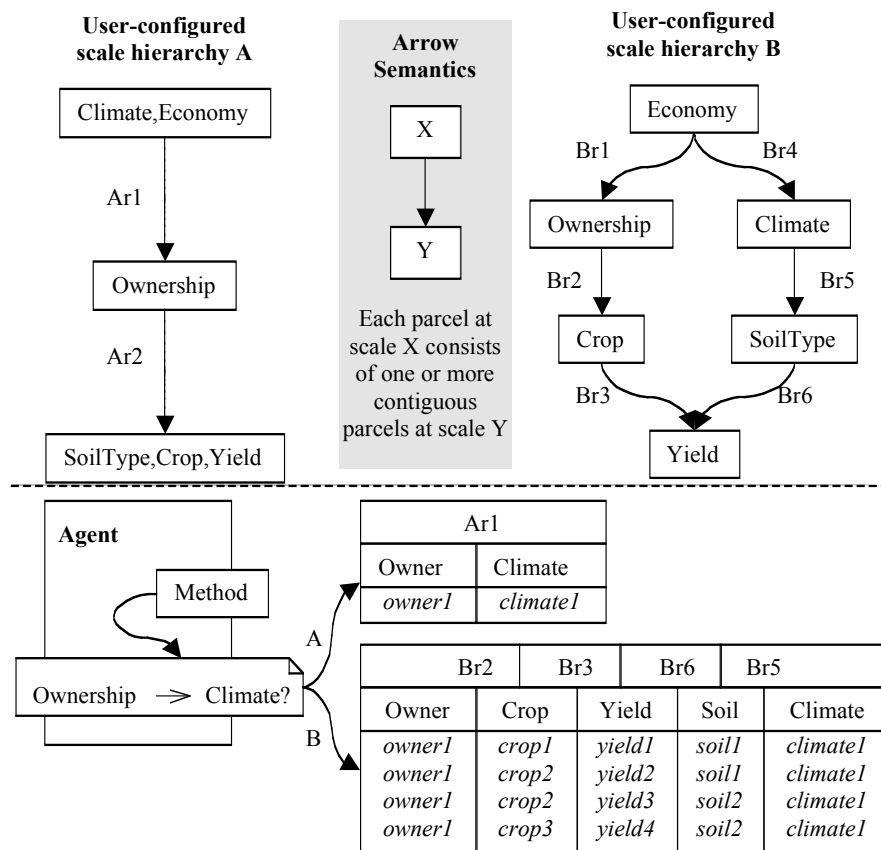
User-configured scale hierarchy A

Climate,Economy

Ar1

Ownership

Ar2

SoilType,Crop,Yield

Arrow Semantics

X

Y

Each parcel at scale X consists of one or more contiguous parcels at scale Y

User-configured scale hierarchy B

Economy

Br1

Br4

Ownership

Climate

Br2

Br5

Crop

SoilType

Br3

Br6

Yield

Agent

Method

Ownership $\rightarrow$ Climate?

A

B

| Ar1 | |
|---|---|
| Owner | Climate |
| *owner1* | *climate1* |

| Br2 | Br3 | Br6 | Br5 | |
|---|---|---|---|---|
| Owner | Crop | Yield | Soil | Climate |
| *owner1* | *crop1* | *yield1* | *soil1* | *climate1* |
| *owner1* | *crop2* | *yield2* | *soil1* | *climate1* |
| *owner1* | *crop2* | *yield3* | *soil2* | *climate1* |
| *owner1* | *crop3* | *yield4* | *soil2* | *climate1* |